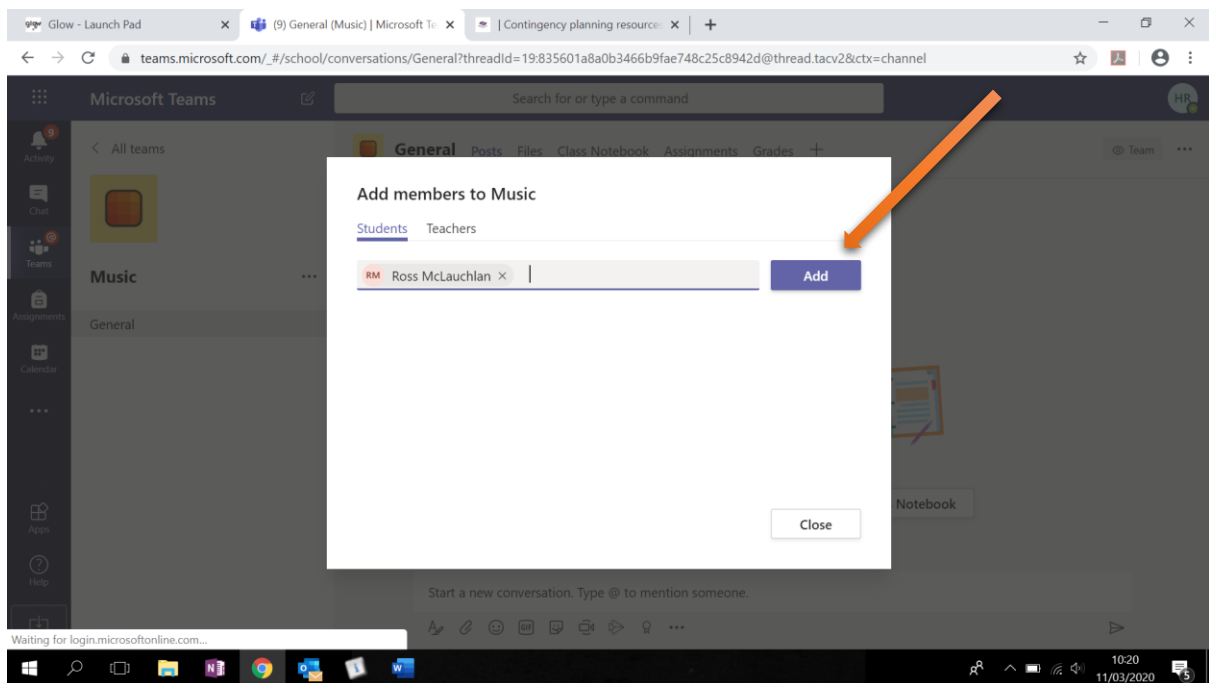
glow Glow - Launch Pad ×
(9) General (Music) | Microsoft Te ×
| Contingency planning resource ×
+

teams.microsoft.com/_#/school/conversations/General?threadId=19:835601a8a0b3466b9fae748c25c8942d@thread.tacv2&ctx=channel

Microsoft Teams
Search for or type a command
HR

9
Activity
Chat
Teams
Assignments
Calendar
...
Apps
Help

< All teams
Music ...
General

General Posts Files Class Notebook Assignments Grades +
Team ...

Add members to Music
Students Teachers
RM Ross McLauchlan ×
Add

Close

Notebook

Start a new conversation. Type @ to mention someone.

Waiting for login.microsoftonline.com...

10:20
11/03/2020
5